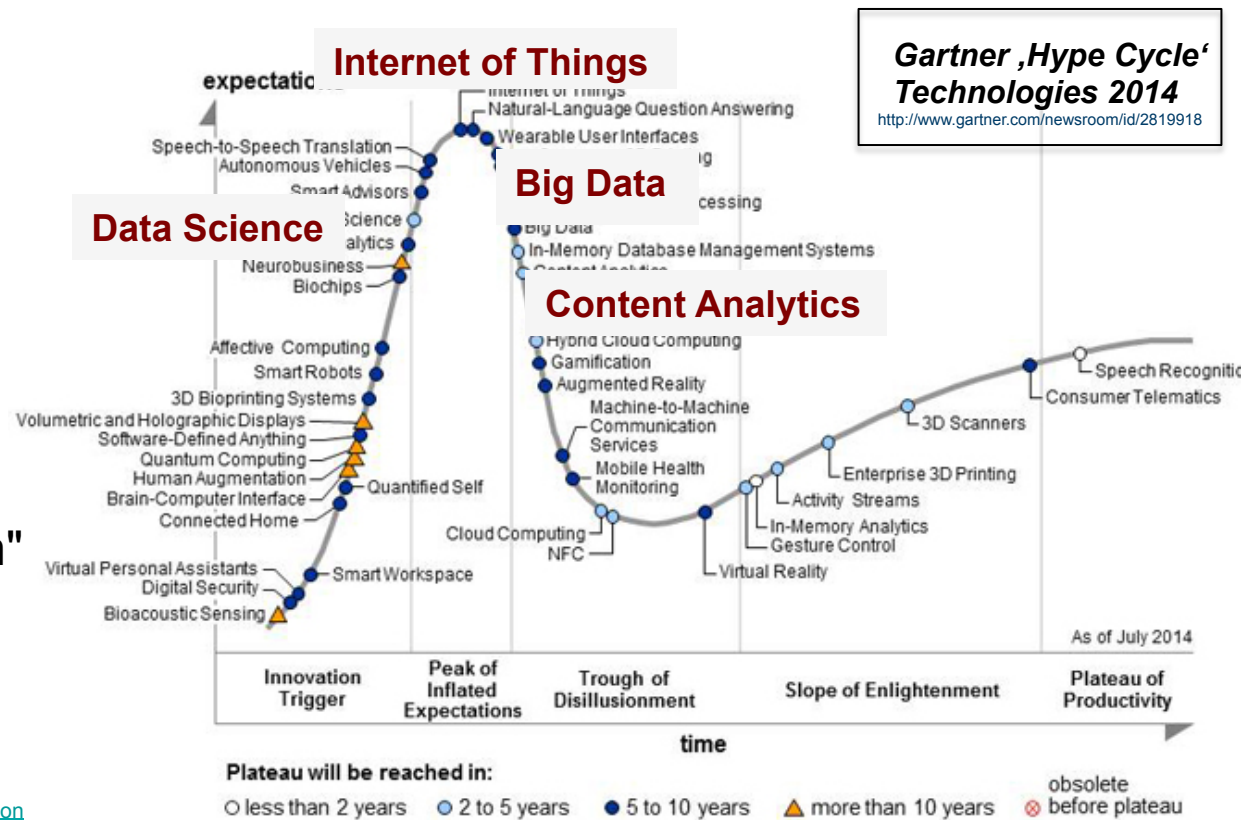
Gartner ‚Hype Cycle'
Technologies 2014
http://www.gartner.com/newsroom/id/2819918

expectatio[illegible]

Internet of Things

Internet of Things
Natural-Language Question Answering
Wearable User Interfaces
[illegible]g

Big Data

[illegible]cessing
Big Data
In-Memory Database Management Systems
Content Analytics

Content Analytics

Data Science

Speech-to-Speech Translation
Autonomous Vehicles
Smart Advisors
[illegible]Science
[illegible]alytics
Neurobusiness
Biochips
Affective Computing
Smart Robots
3D Bioprinting Systems
Volumetric and Holographic Displays
Software-Defined Anything
Quantum Computing
Human Augmentation
Brain-Computer Interface
Quantified Self
Connected Home
Virtual Personal Assistants
Digital Security
Smart Workspace
Bioacoustic Sensing

Hybrid Cloud Computing
Gamification
Augmented Reality
Machine-to-Machine Communication Services
Mobile Health Monitoring
Cloud Computing
NFC
Virtual Reality
Gesture Control
In-Memory Analytics
Activity Streams
Enterprise 3D Printing
3D Scanners
Consumer Telematics
Speech Recogniti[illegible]

As of July 2014

Innovation Trigger
Peak of Inflated Expectations
Trough of Disillusionment
Slope of Enlightenment
Plateau of Productivity

time

Plateau will be reached in:
less than 2 years
2 to 5 years
5 to 10 years
more than 10 years
obsolete before plateau

n"
on